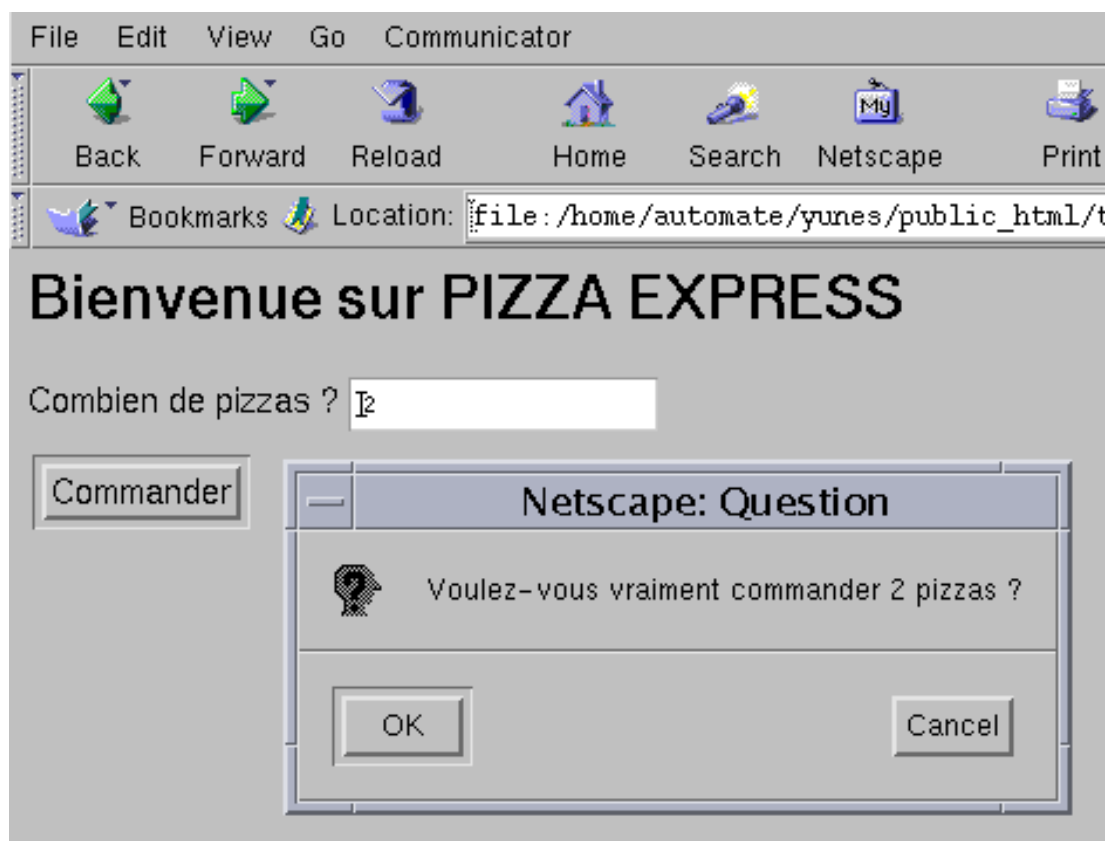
File Edit View Go Communicator

Back Forward Reload Home Search Netscape Print

Bookmarks Location: file:/home/automate/yunes/public_html/t

Bienvenue sur PIZZA EXPRESS

Combien de pizzas ? 2

Commander

Netscape: Question

Voulez-vous vraiment commander 2 pizzas ?

OK

Cancel